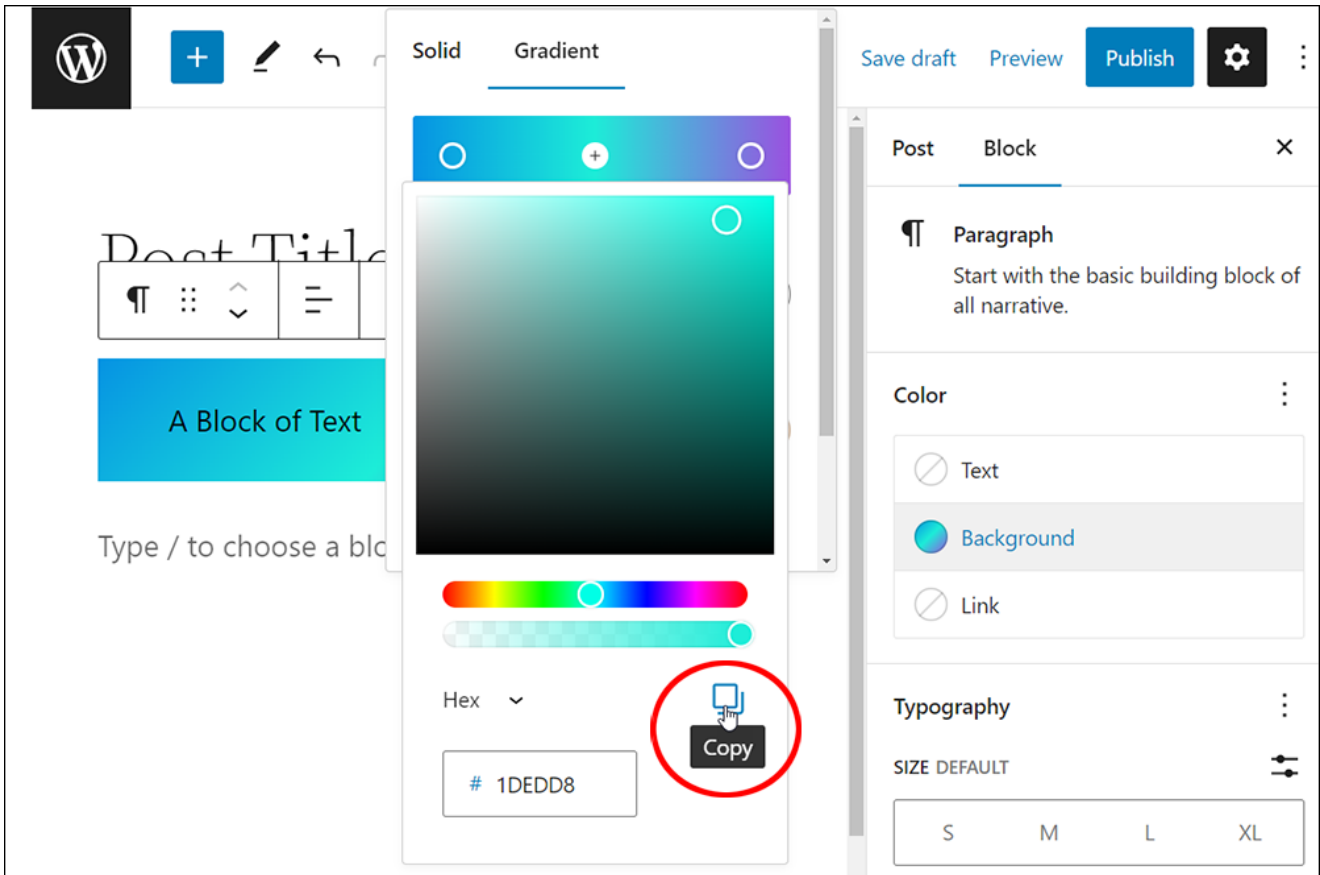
Solid Gradient

Save draft Preview Publish

Post Block

Post Title

A Block of Text

Type / to choose a blo

Paragraph
Start with the basic building block of all narrative.

Color

Text

Background

Link

Hex

Copy

# 1DEDD8

Typography

SIZE DEFAULT

S M L XL